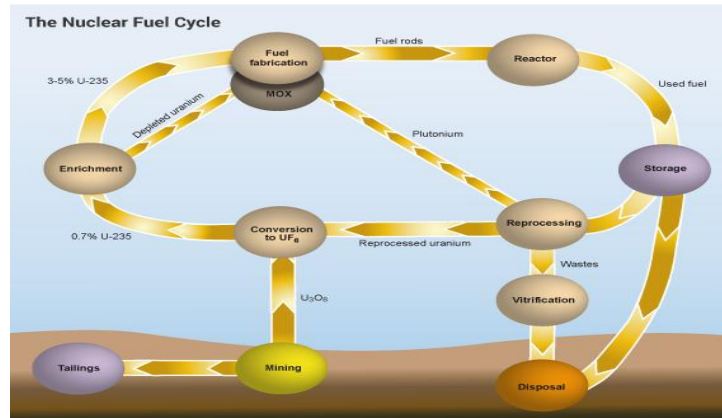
The Nuclear Fuel Cycle

Fuel fabrication

MOX

Fuel rods

Reactor

Used fuel

3-5% U-235

Depleted uranium

Plutonium

Enrichment

Storage

Conversion to $UF_6$

Reprocessing

0.7% U-235

Reprocessed uranium

Wastes

$U_3O_8$

Vitrification

Tailings

Mining

Disposal